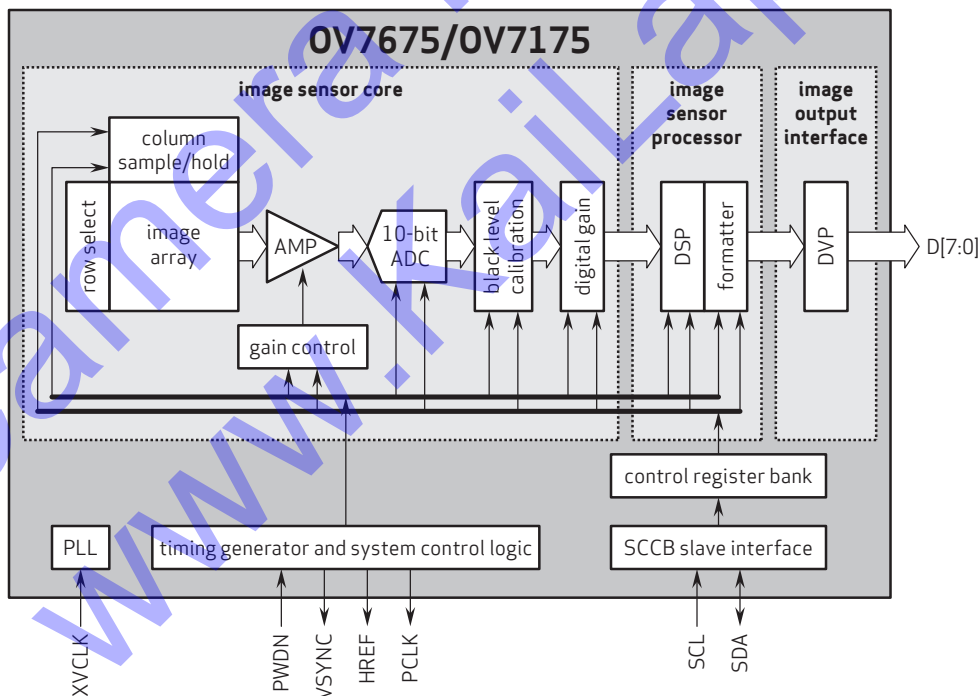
OV7675/OV7175

image sensor core

image sensor processor

image output interface

column sample/hold

row select

image array

AMP

10-bit ADC

black level calibration

digital gain

DSP

formatter

DVP

D[7:0]

gain control

control register bank

PLL

timing generator and system control logic

SCCB slave interface

XVCLK

PWDN

VSYNC

HREF

PCLK

SCL

SDA

www.kailaptech.com